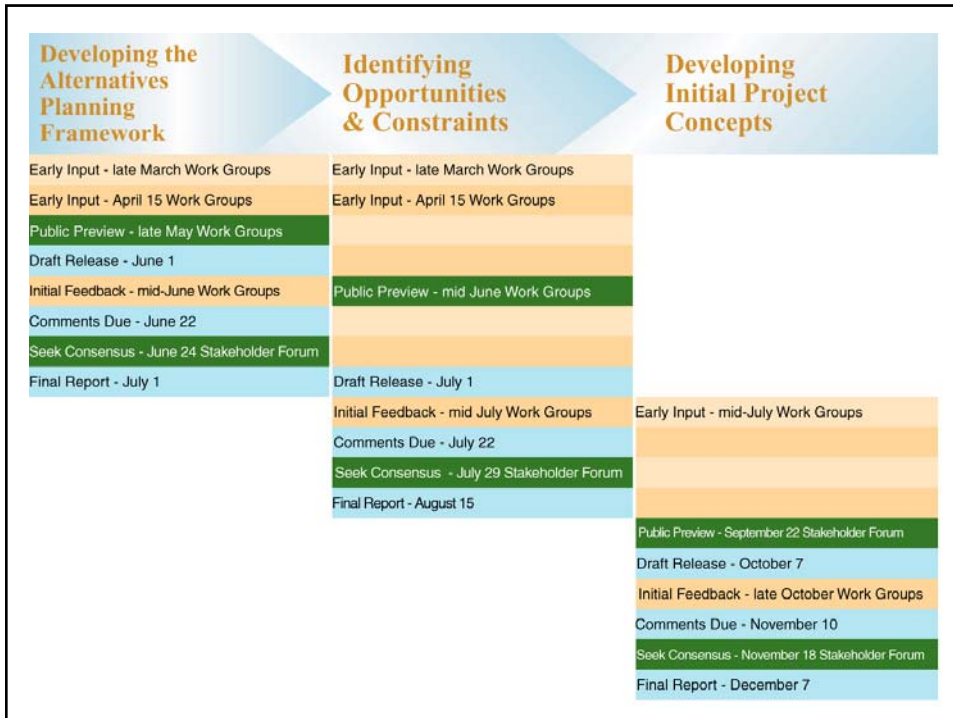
Developing the Alternatives Planning Framework

Early Input - late March Work Groups
Early Input - April 15 Work Groups
Public Preview - late May Work Groups
Draft Release - June 1
Initial Feedback - mid-June Work Groups
Comments Due - June 22
Seek Consensus - June 24 Stakeholder Forum
Final Report - July 1

Identifying Opportunities & Constraints

Early Input - late March Work Groups
Early Input - April 15 Work Groups
Public Preview - mid June Work Groups
Draft Release - July 1
Initial Feedback - mid July Work Groups
Comments Due - July 22
Seek Consensus - July 29 Stakeholder Forum
Final Report - August 15

Developing Initial Project Concepts

Early Input - mid-July Work Groups
Public Preview - September 22 Stakeholder Forum
Draft Release - October 7
Initial Feedback - late October Work Groups
Comments Due - November 10
Seek Consensus - November 18 Stakeholder Forum
Final Report - December 7